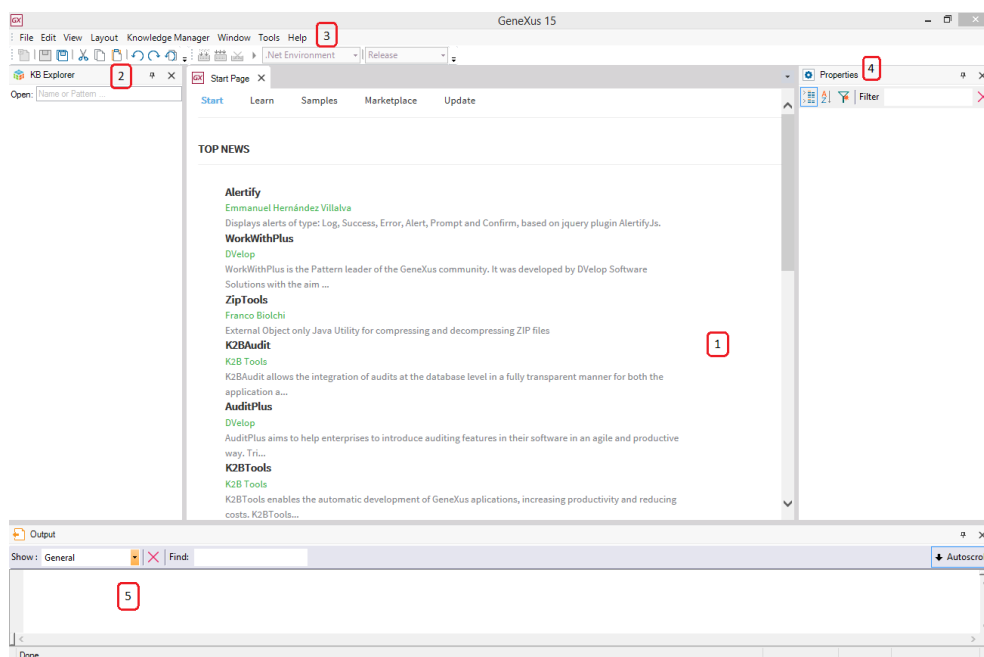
GX GeneXus 15

File Edit View Layout Knowledge Manager Window Tools Help 3

.Net Environment Release

KB Explorer 2

Open: Name or Pattern ...

Start Page

Start Learn Samples Marketplace Update

TOP NEWS

Alertify
Emmanuel Hernández Villalva
Displays alerts of type: Log, Success, Error, Alert, Prompt and Confirm, based on jquery plugin Alertify.Js.

WorkWithPlus
DVelop
WorkWithPlus is the Pattern leader of the GeneXus community. It was developed by DVelop Software Solutions with the aim ...

ZipTools
Franco Biolchi
External Object only Java Utility for compressing and decompressing ZIP files

K2BAudit
K2B Tools
K2BAudit allows the integration of audits at the database level in a fully transparent manner for both the application a...

AuditPlus
DVelop
AuditPlus aims to help enterprises to introduce auditing features in their software in an agile and productive way. Tri...

K2BTools
K2B Tools
K2BTools enables the automatic development of GeneXus aplications, increasing productivity and reducing costs. K2BTools...

1

Properties 4

Filter

Output

Show : General Find:

Autoscro

5

Done